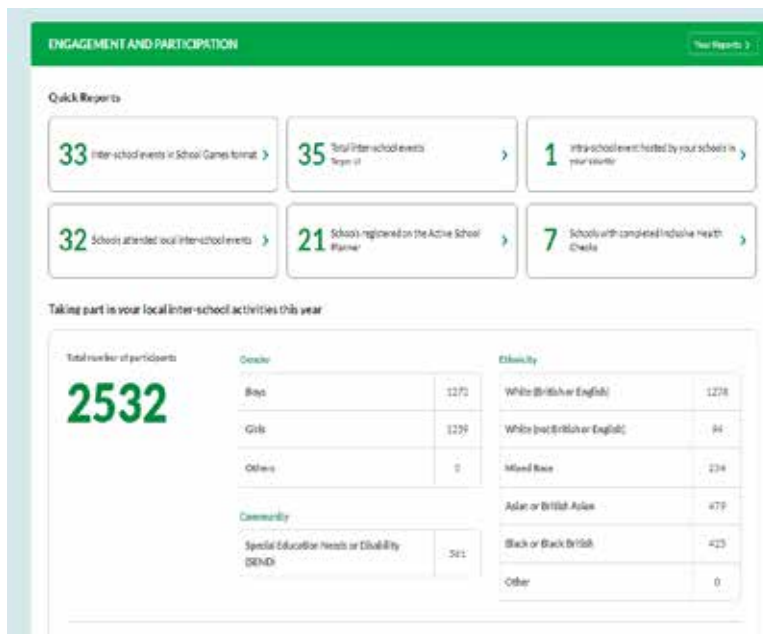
ENGAGEMENT AND PARTICIPATION

Your Reports >

Quick Reports

33 Inter-school events in School Games format >

35 Total inter-school events Target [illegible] >

1 Intra-school event hosted by your schools in your county >

32 Schools attended local inter-school events >

21 Schools registered on the Active School Planner >

7 Schools with completed Inclusive Health Checks >

Taking part in your local inter-school activities this year

Total number of participants

2532

Gender

| | |
|---|---|
| Boys | 1271 |
| Girls | 1259 |
| Others | 2 |

Community

| | |
|---|---|
| Special Education Needs or Disability (SEND) | 361 |

Ethnicity

| | |
|---|---|
| White (British or English) | 1278 |
| White (not British or English) | 44 |
| Mixed Race | 234 |
| Asian or British Asian | 479 |
| Black or Black British | 415 |
| Other | 0 |